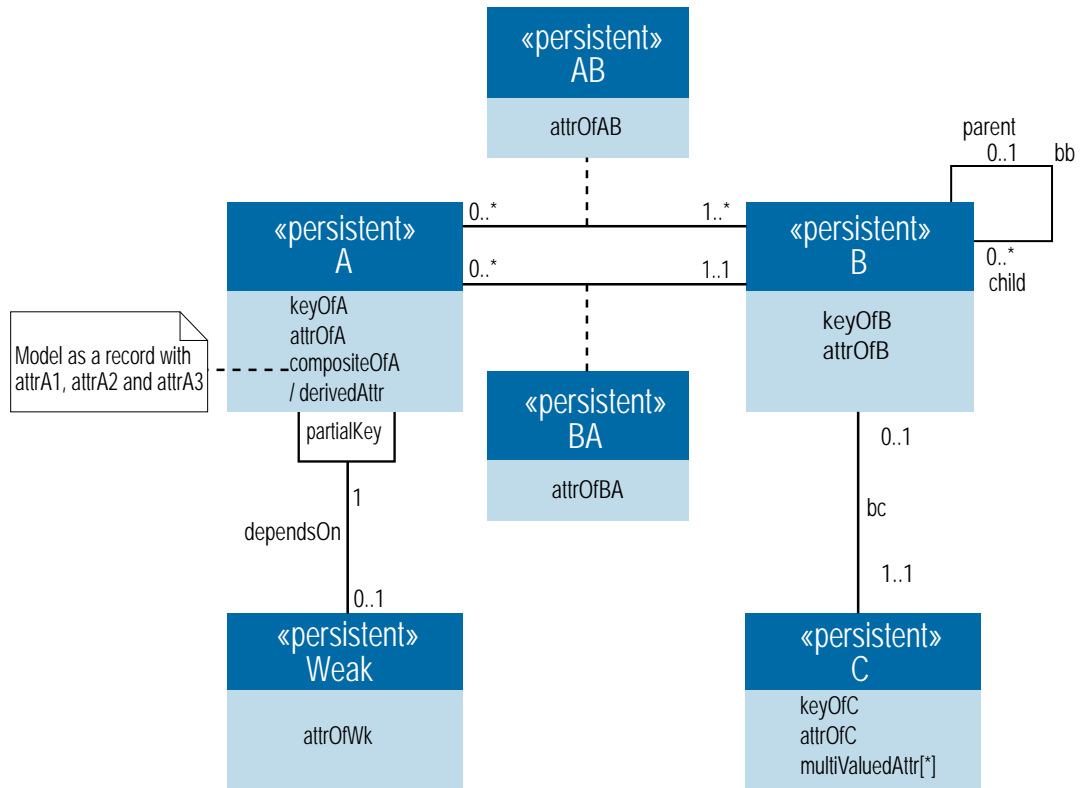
«persistent»
AB

attrOfAB

parent
0..1
bb

0..*
1..*

«persistent»
A

keyOfA
attrOfA
compositeOfA
/ derivedAttr

«persistent»
B

keyOfB
attrOfB

0..*
child

0..*
1..1

Model as a record with attrA1, attrA2 and attrA3

partialKey

1

dependsOn

0..1

«persistent»
BA

attrOfBA

0..1

bc

1..1

«persistent»
Weak

attrOfWk

«persistent»
C

keyOfC
attrOfC
multiValuedAttr[*]